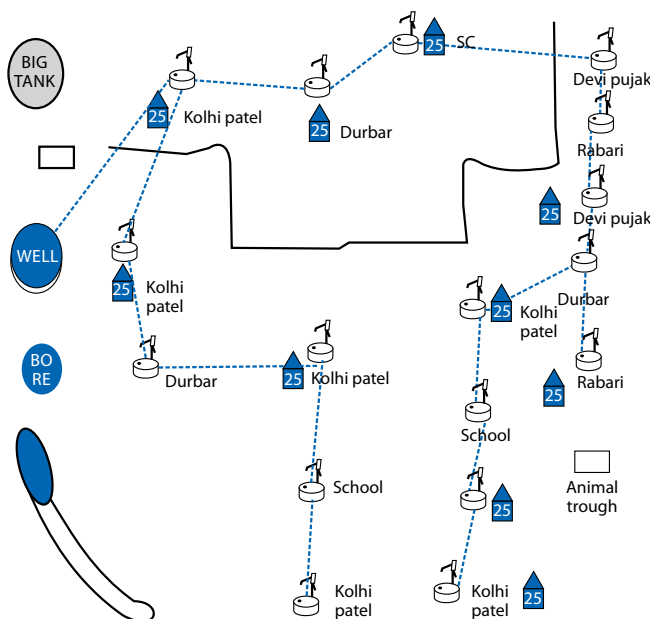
BIG TANK

WELL

BO RE

25 SC

25 Kolhi patel

25 Durbar

Devi pujak

Rabari

25 Devi pujak

25 Kolhi patel

Durbar

25 Kolhi patel

Durbar

25 Kolhi patel

Rabari

25

School

School

25

Animal trough

Kolhi patel

Kolhi patel 25